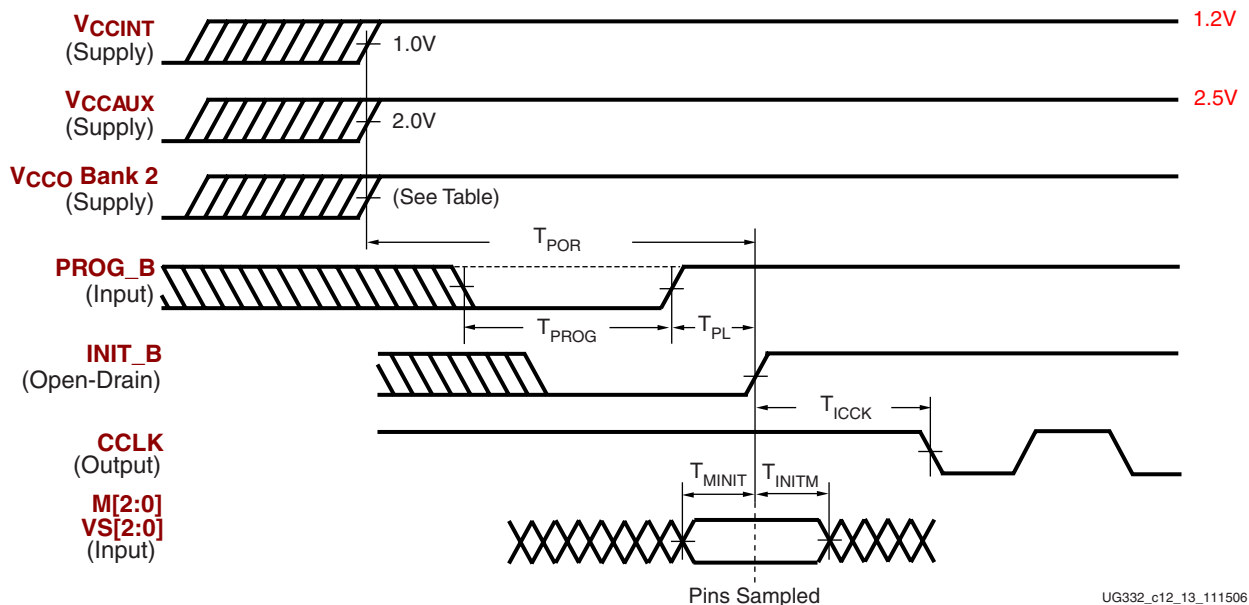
$V_{CCINT}$
(Supply)
1.0V
1.2V

$V_{CCAUX}$
(Supply)
2.0V
2.5V

$V_{CCO}$ Bank 2
(Supply)
(See Table)

$T_{POR}$

PROG_B
(Input)

$T_{PROG}$
$T_{PL}$

INIT_B
(Open-Drain)

$T_{ICCK}$

CCLK
(Output)

$T_{MINIT}$
$T_{INITM}$

M[2:0]
VS[2:0]
(Input)

Pins Sampled

UG332_c12_13_111506